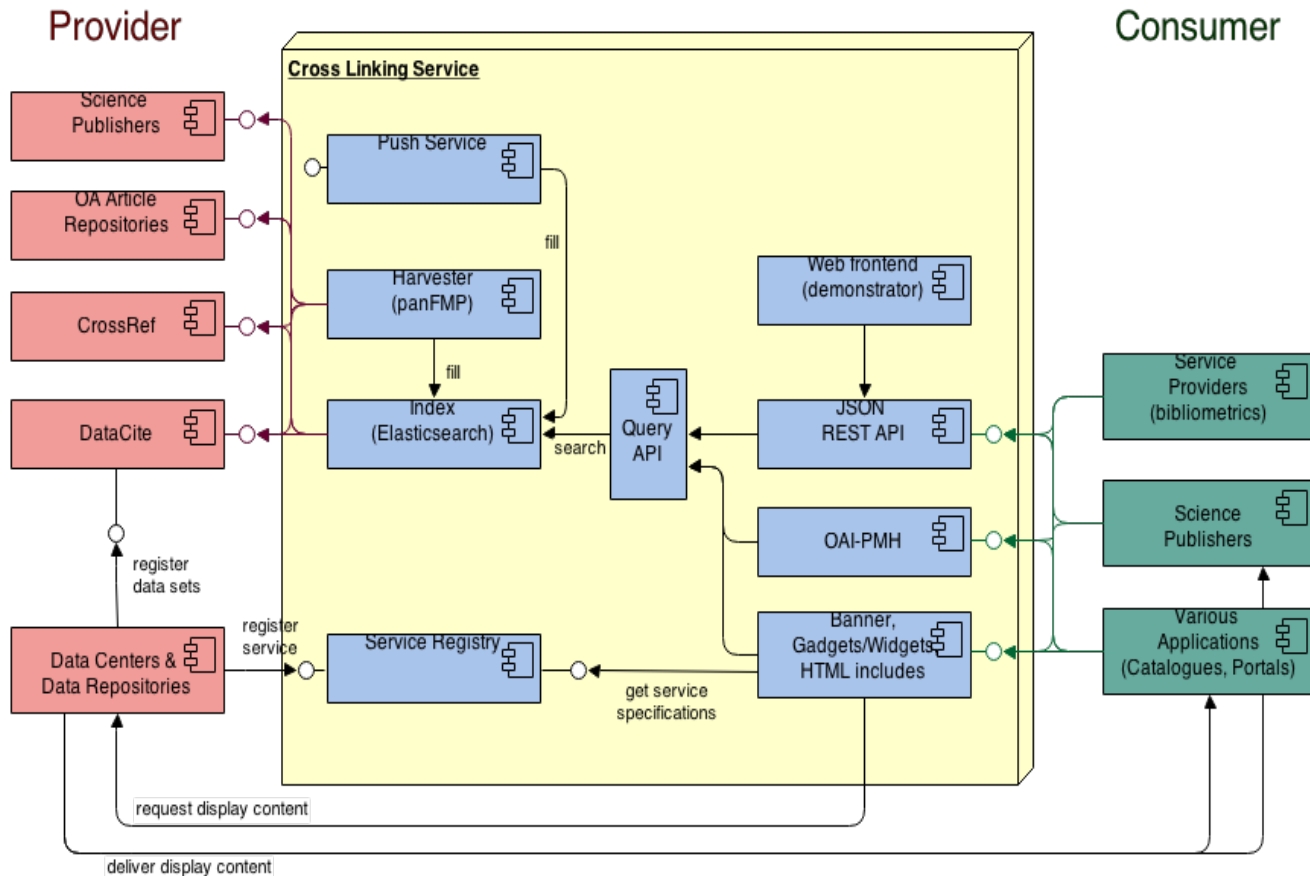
Provider

Consumer

Cross Linking Service

Science Publishers

OA Article Repositories

CrossRef

DataCite

Push Service

fill

Harvester (panFMP)

fill

Index (Elasticsearch)

search

Query API

Web frontend (demonstrator)

JSON REST API

OAI-PMH

Banner, Gadgets/Widgets HTML includes

Service Providers (bibliometrics)

Science Publishers

Various Applications (Catalogues, Portals)

register data sets

Data Centers & Data Repositories

register service

Service Registry

get service specifications

request display content

deliver display content